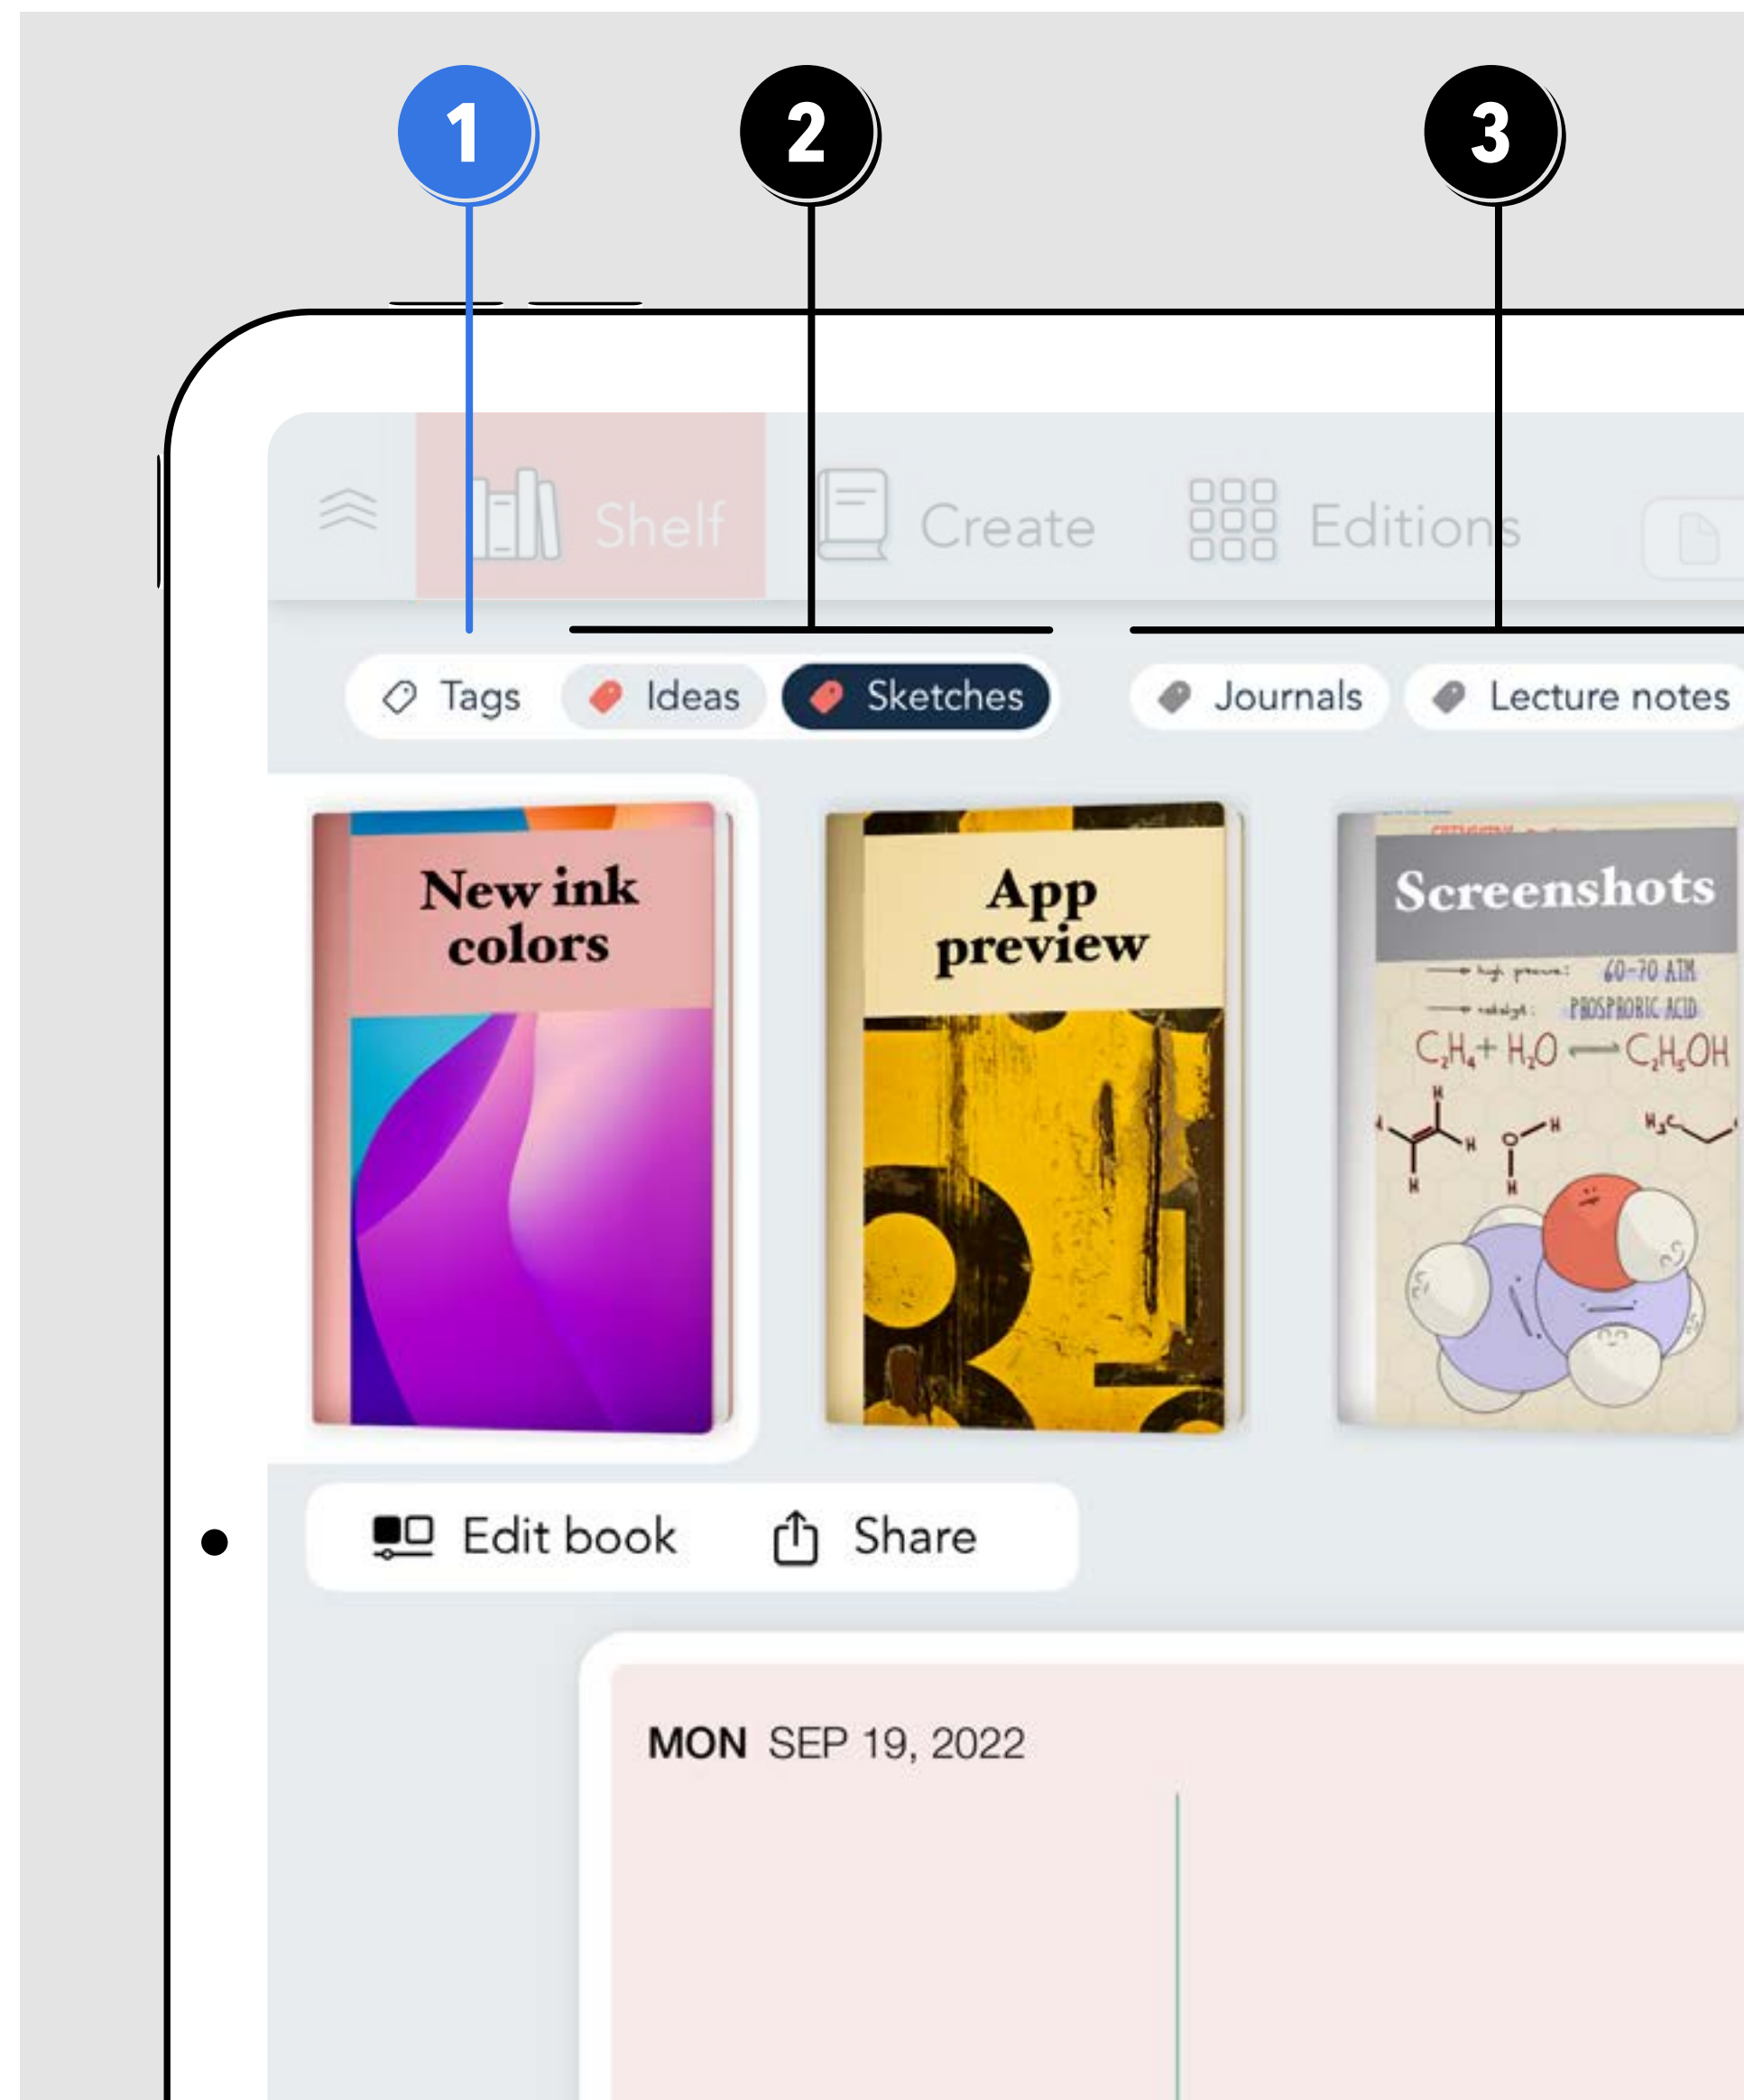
1
2
3

Shelf
Create
Editions

Tags
Ideas
Sketches
Journals
Lecture notes

New ink colors

App preview

Screenshots
high pressure: 60-70 ATM
catalyst: PHOSPHORIC ACID
$C_2H_4 + H_2O \longrightarrow C_2H_5OH$

Edit book
Share

MON SEP 19, 2022